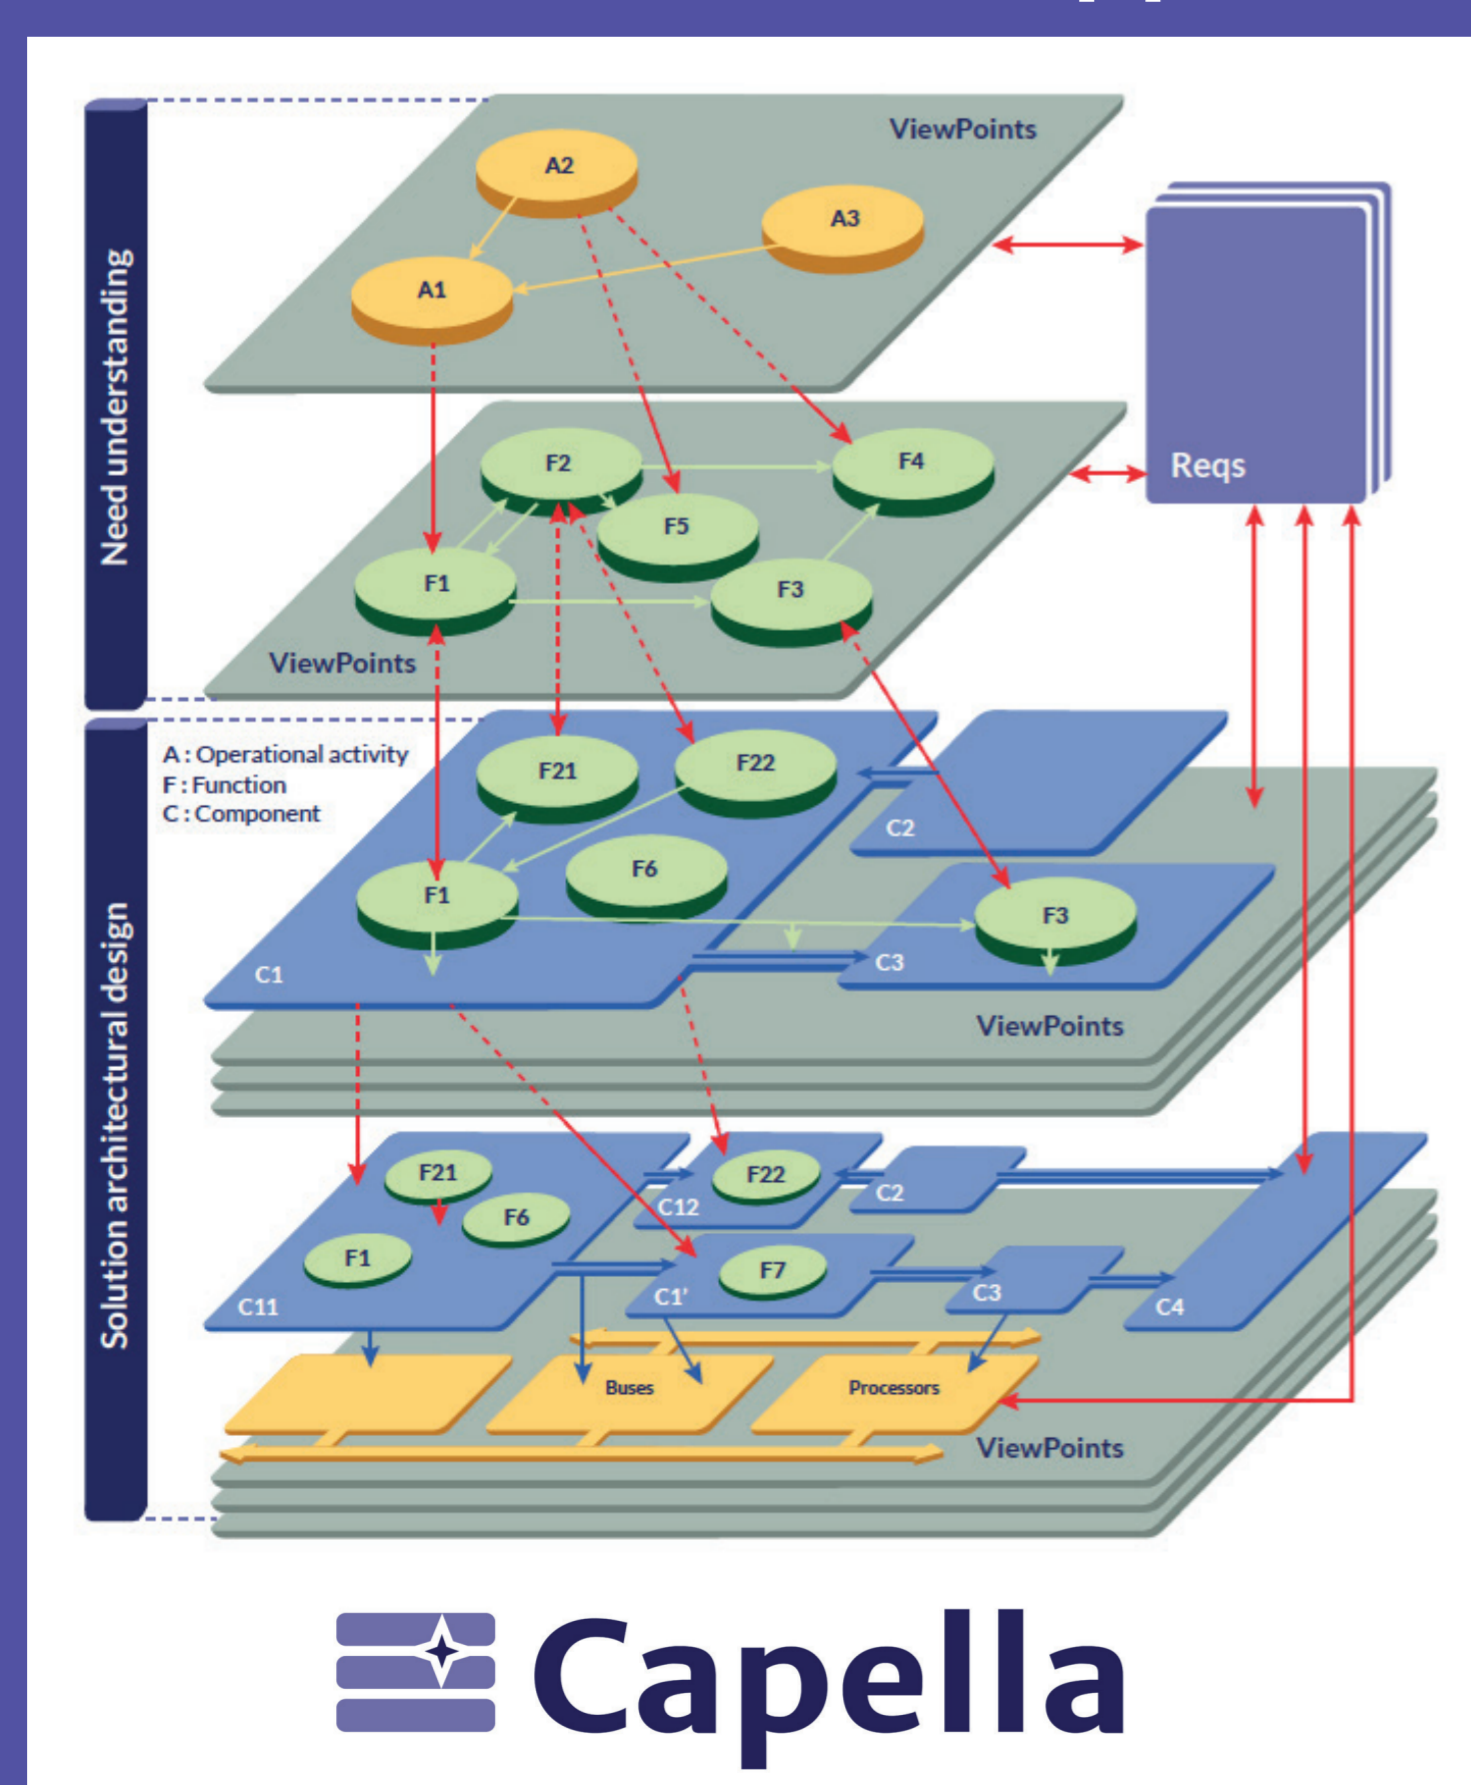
Need understanding

ViewPoints

A2

A3

A1

Reqs

F2

F4

F5

F1

F3

ViewPoints

Solution architectural design

A : Operational activity
F : Function
C : Component

F21

F22

C2

F6

F1

F3

C1

C3

ViewPoints

F21

F22

C2

F6

C12

F1

F7

C11

C1'

C3

C4

Buses

Processors

ViewPoints

Capella